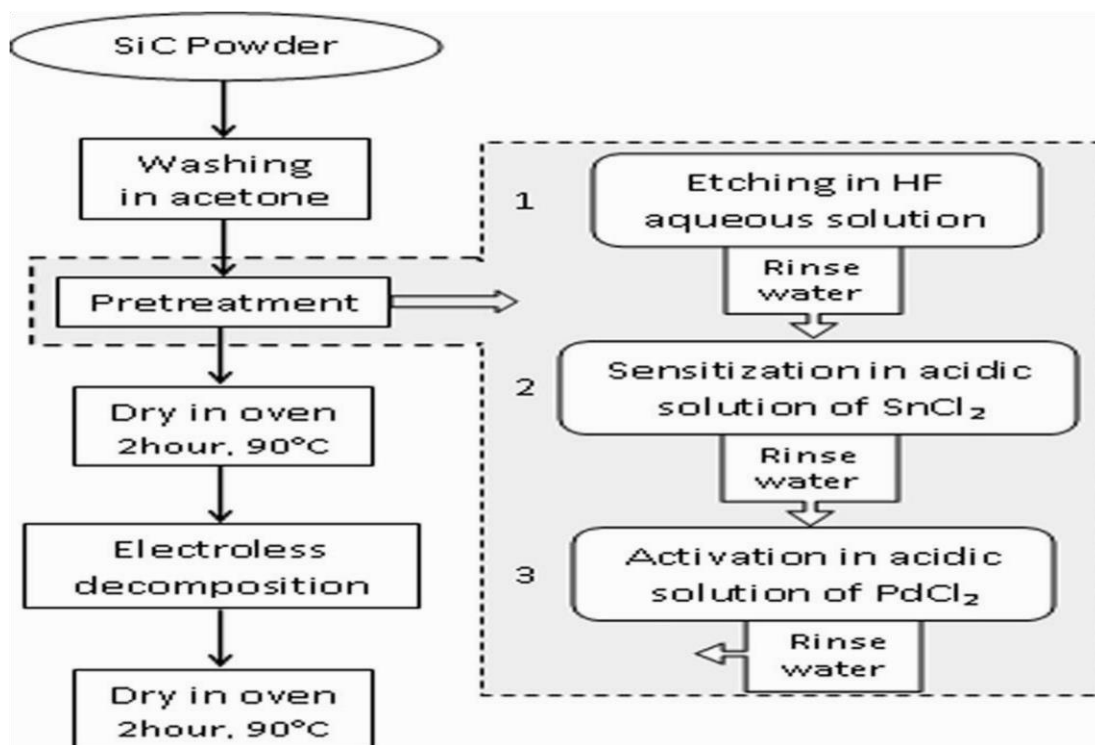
SiC Powder

Washing in acetone

Pretreatment

Dry in oven 2hour, 90°C

Electroless decomposition

Dry in oven 2hour, 90°C

1

Etching in HF aqueous solution

Rinse water

2

Sensitization in acidic solution of $SnCl_2$

Rinse water

3

Activation in acidic solution of $PdCl_2$

Rinse water